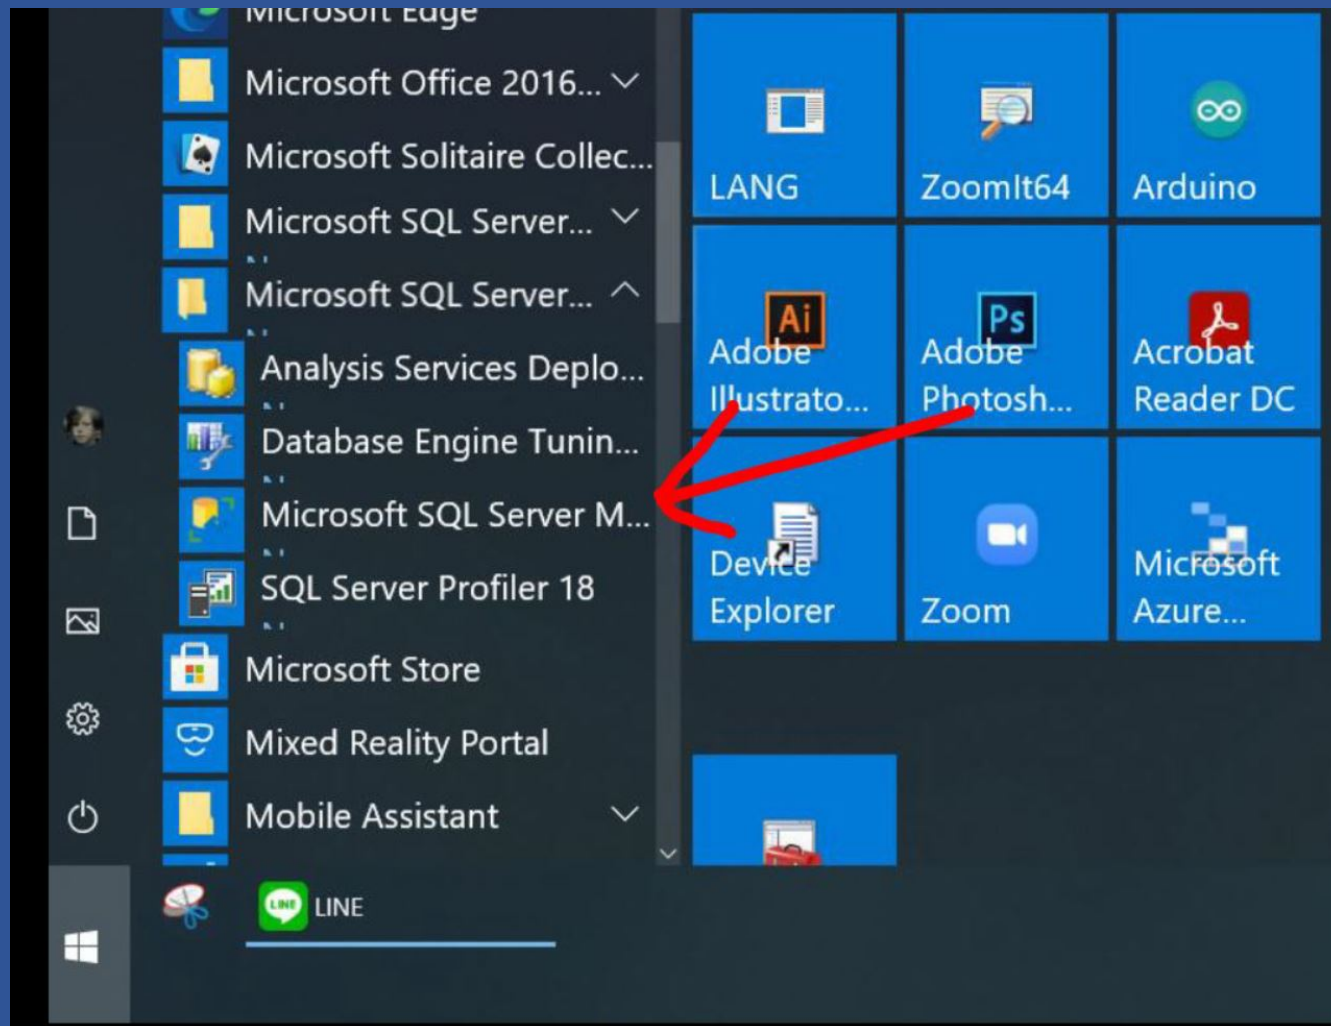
Microsoft Edge
Microsoft Office 2016...
Microsoft Solitaire Collec...
Microsoft SQL Server...
Microsoft SQL Server...
Analysis Services Deplo...
Database Engine Tunin...
Microsoft SQL Server M...
SQL Server Profiler 18
Microsoft Store
Mixed Reality Portal
Mobile Assistant

LANG
ZoomIt64
Arduino
Ai
Adobe Illustrato...
Ps
Adobe Photosh...
Acrobat Reader DC
Device Explorer
Zoom
Microsoft Azure...

LINE
LINE